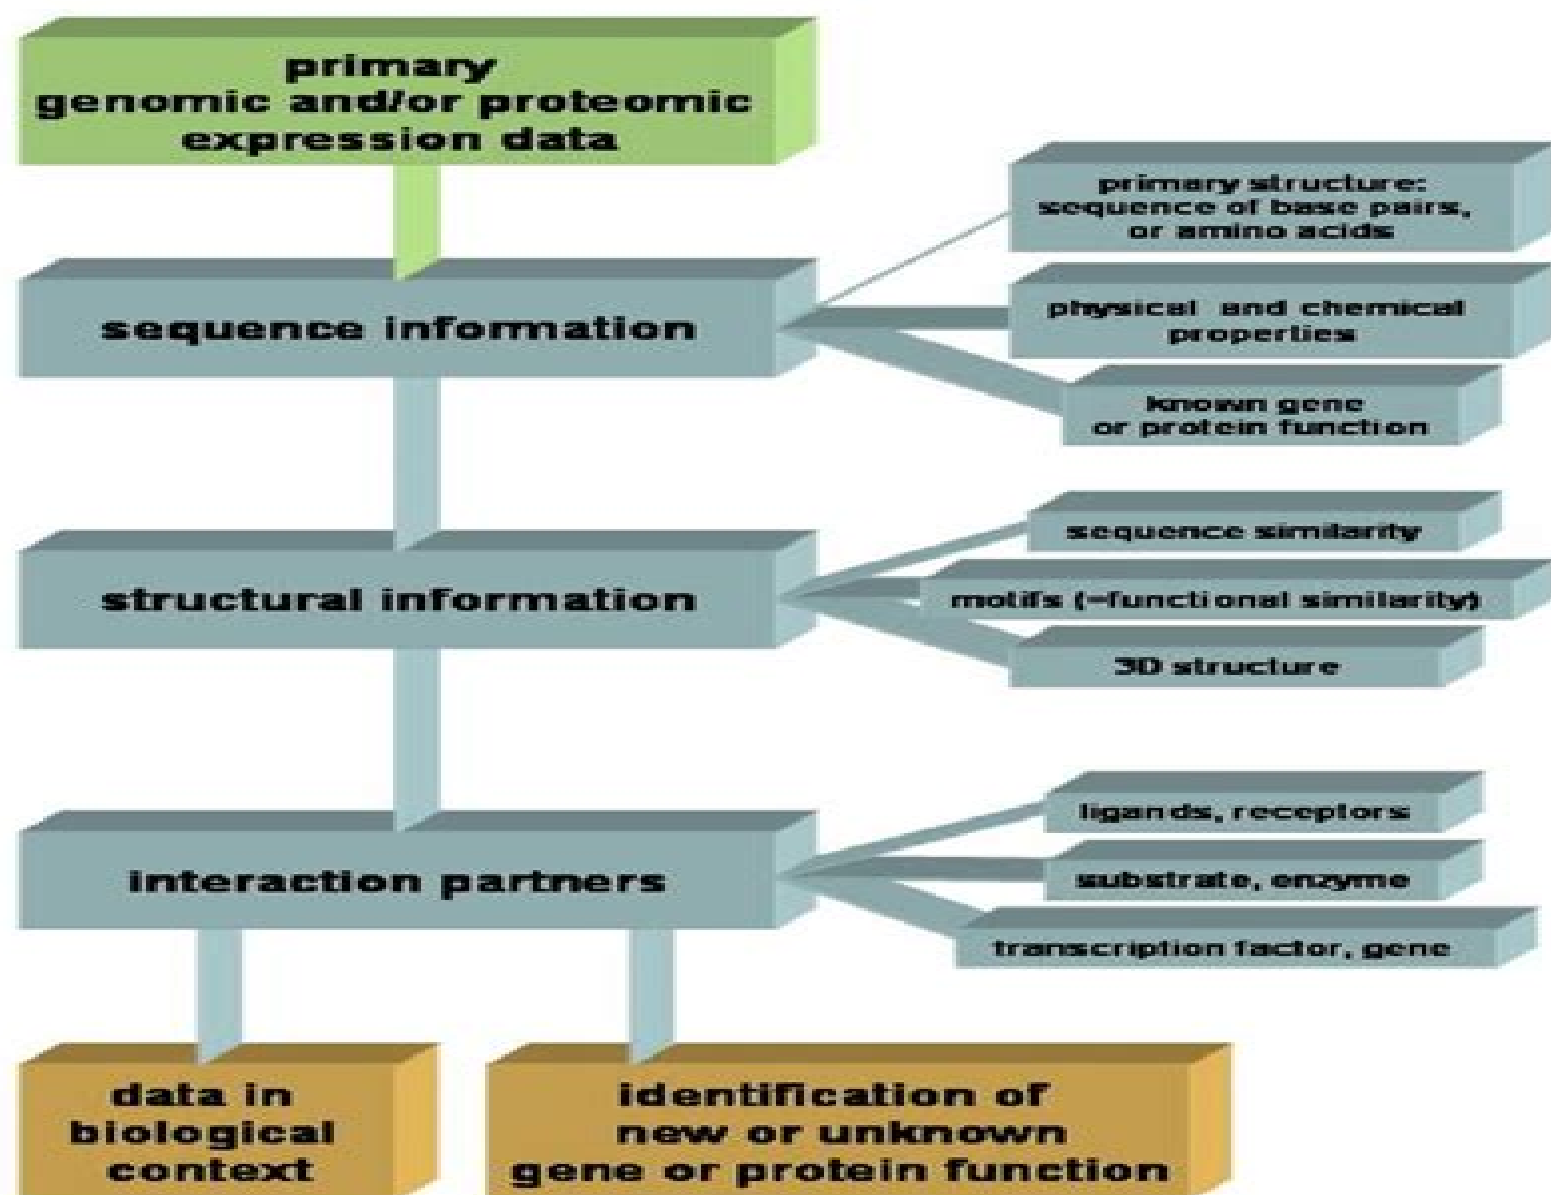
primary
genomic and/or proteomic
expression data

sequence information

primary structure: sequence of base pairs, or amino acids

physical and chemical properties

known gene or protein function

structural information

sequence similarity

motifs (=functional similarity)

3D structure

interaction partners

ligands, receptors

substrate, enzyme

transcription factor, gene

data in biological context

identification of new or unknown gene or protein function